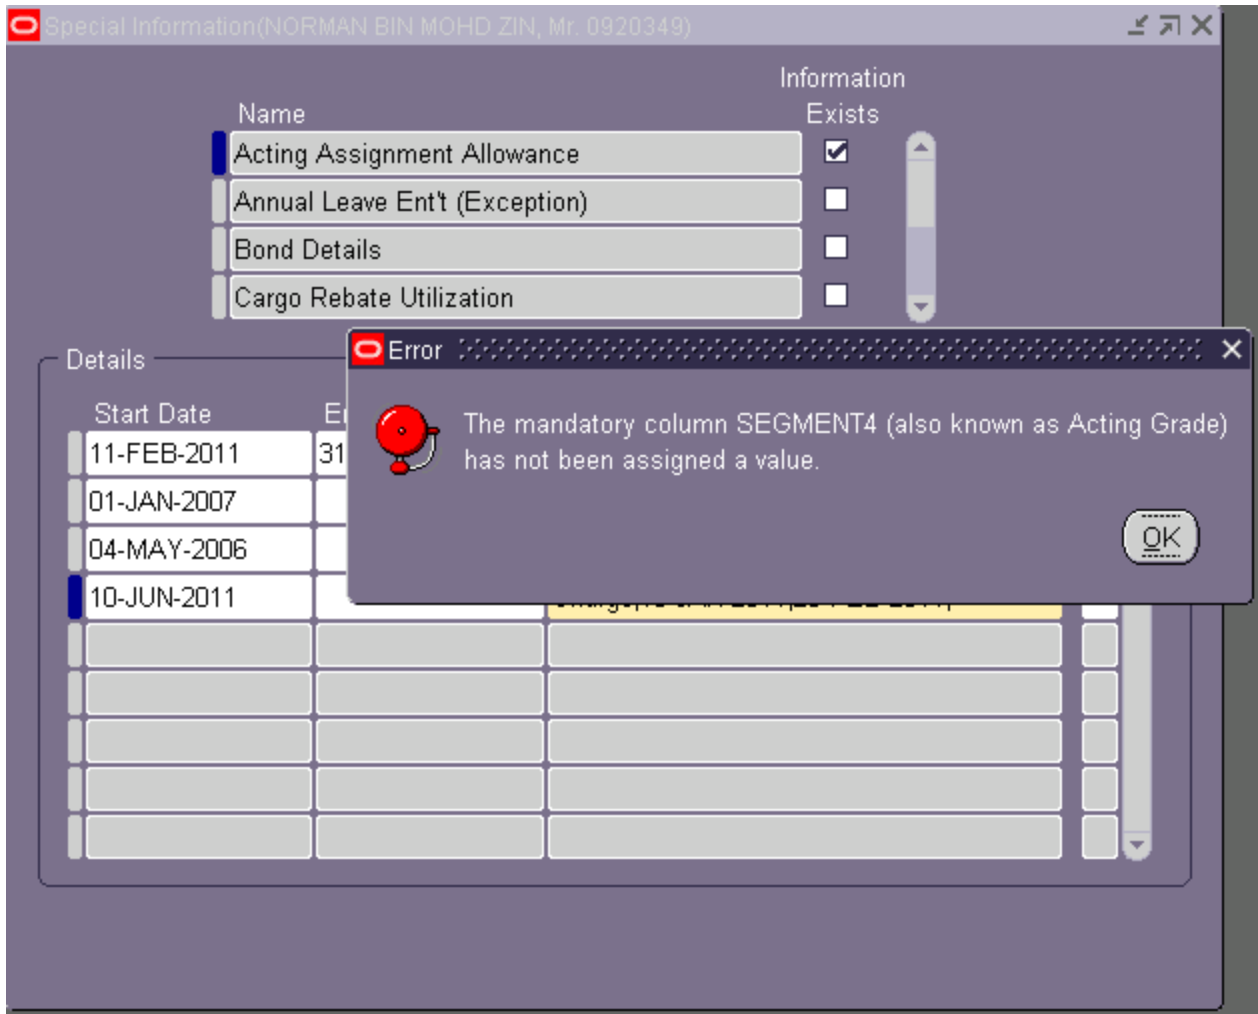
Special Information(NORMAN BIN MOHD ZIN, Mr. 0920349)

| Name | Information Exists |
|---|---|
| Acting Assignment Allowance | ☑ |
| Annual Leave Ent't (Exception) | ☐ |
| Bond Details | ☐ |
| Cargo Rebate Utilization | ☐ |

Details

| Start Date | E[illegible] |
|---|---|
| 11-FEB-2011 | 31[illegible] |
| 01-JAN-2007 | |
| 04-MAY-2006 | |
| 10-JUN-2011 | |

Error

The mandatory column SEGMENT4 (also known as Acting Grade) has not been assigned a value.

OK